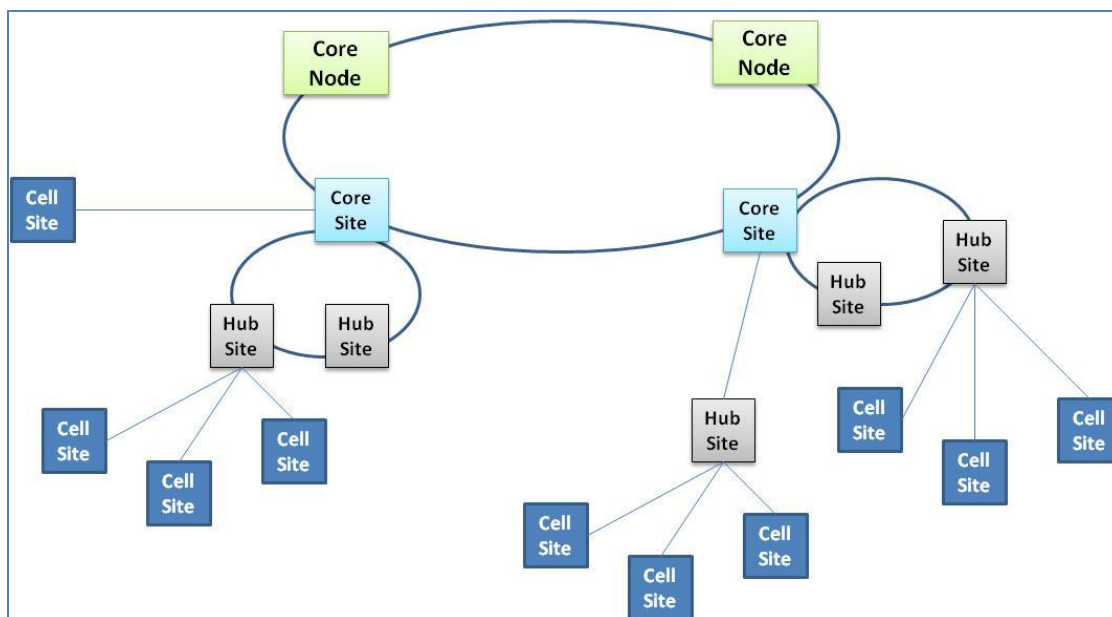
Core Node

Core Node

Cell Site

Core Site

Core Site

Hub Site

Hub Site

Hub Site

Hub Site

Cell Site

Cell Site

Cell Site

Hub Site

Cell Site

Cell Site

Cell Site

Cell Site

Cell Site

Cell Site

Cell Site